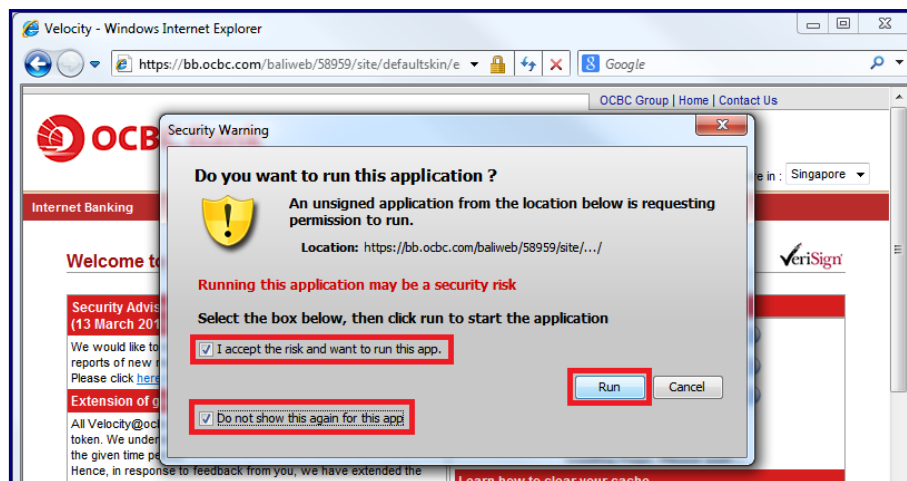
Velocity - Windows Internet Explorer

https://bb.ocbc.com/baliweb/58959/site/defaultskin/e

Google

OCBC Group | Home | Contact Us

OCBC

e in : Singapore

Internet Banking

Welcome to

VeriSign

Security Advis
(13 March 201

We would like to
reports of new r
Please click here

Extension of g

All Velocity@ocb
token. We under
the given time pe
Hence, in response to feedback from you, we have extended the

Learn how to clear your cache

Security Warning

Do you want to run this application ?

An unsigned application from the location below is requesting permission to run.

Location: https://bb.ocbc.com/baliweb/58959/site/.../

Running this application may be a security risk

Select the box below, then click run to start the application

I accept the risk and want to run this app.

Run

Cancel

Do not show this again for this app